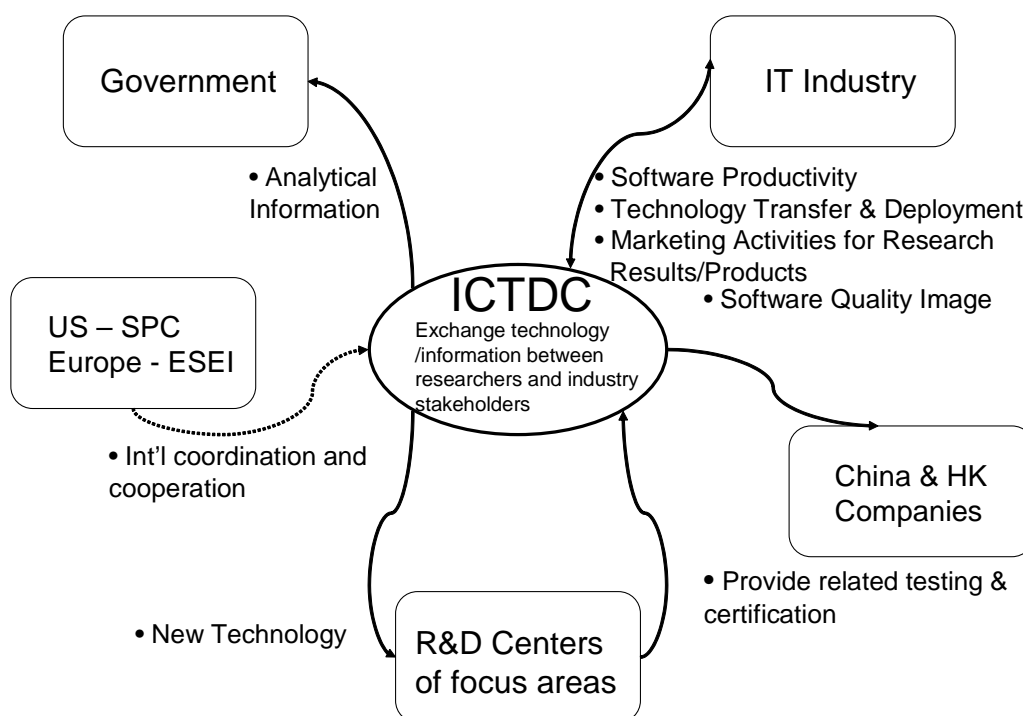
Government

IT Industry

• Analytical Information

• Software Productivity
• Technology Transfer & Deployment
• Marketing Activities for Research Results/Products

ICTDC
Exchange technology /information between researchers and industry stakeholders

• Software Quality Image

US – SPC
Europe - ESEI

• Int'l coordination and cooperation

China & HK Companies

• Provide related testing & certification

• New Technology

R&D Centers of focus areas